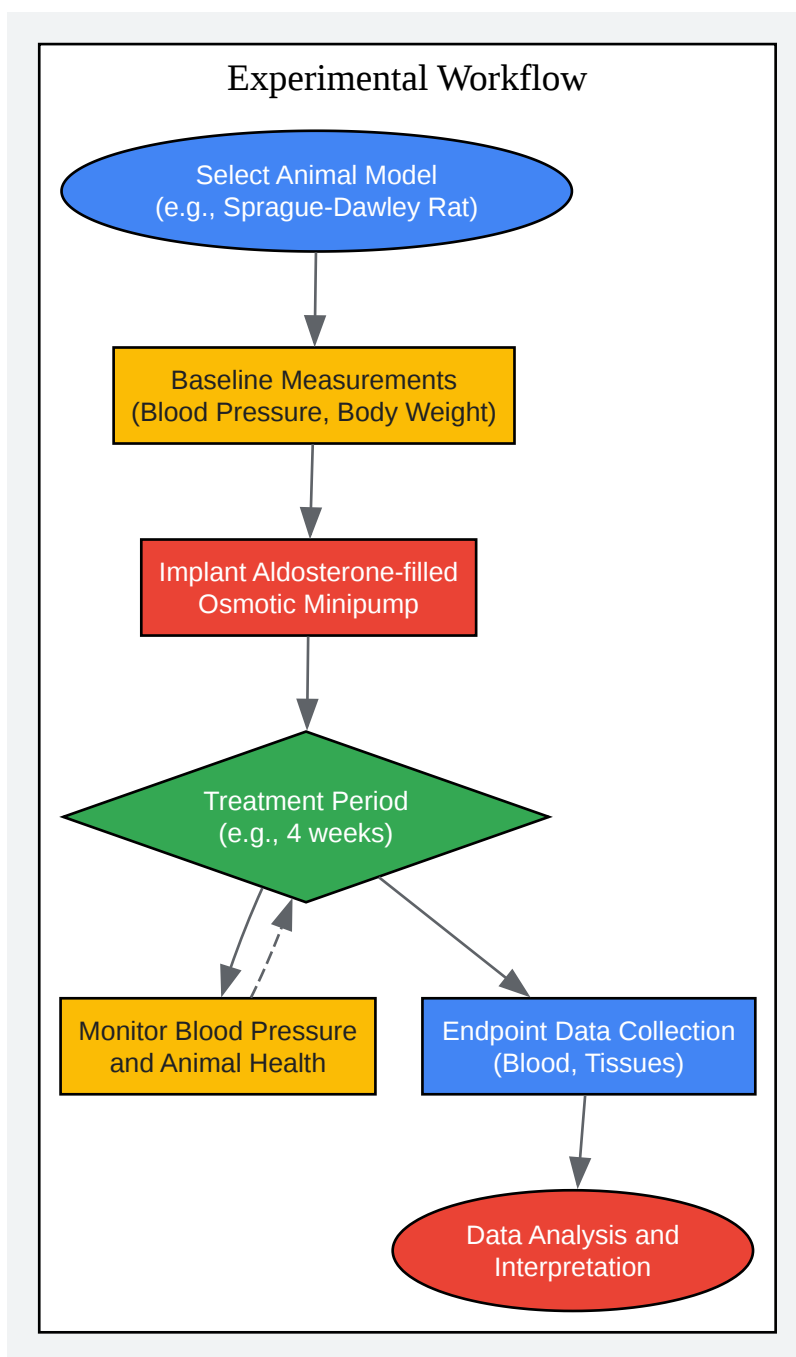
Experimental Workflow

Select Animal Model
(e.g., Sprague-Dawley Rat)

Baseline Measurements
(Blood Pressure, Body Weight)

Implant Aldosterone-filled
Osmotic Minipump

Treatment Period
(e.g., 4 weeks)

Monitor Blood Pressure
and Animal Health

Endpoint Data Collection
(Blood, Tissues)

Data Analysis and
Interpretation